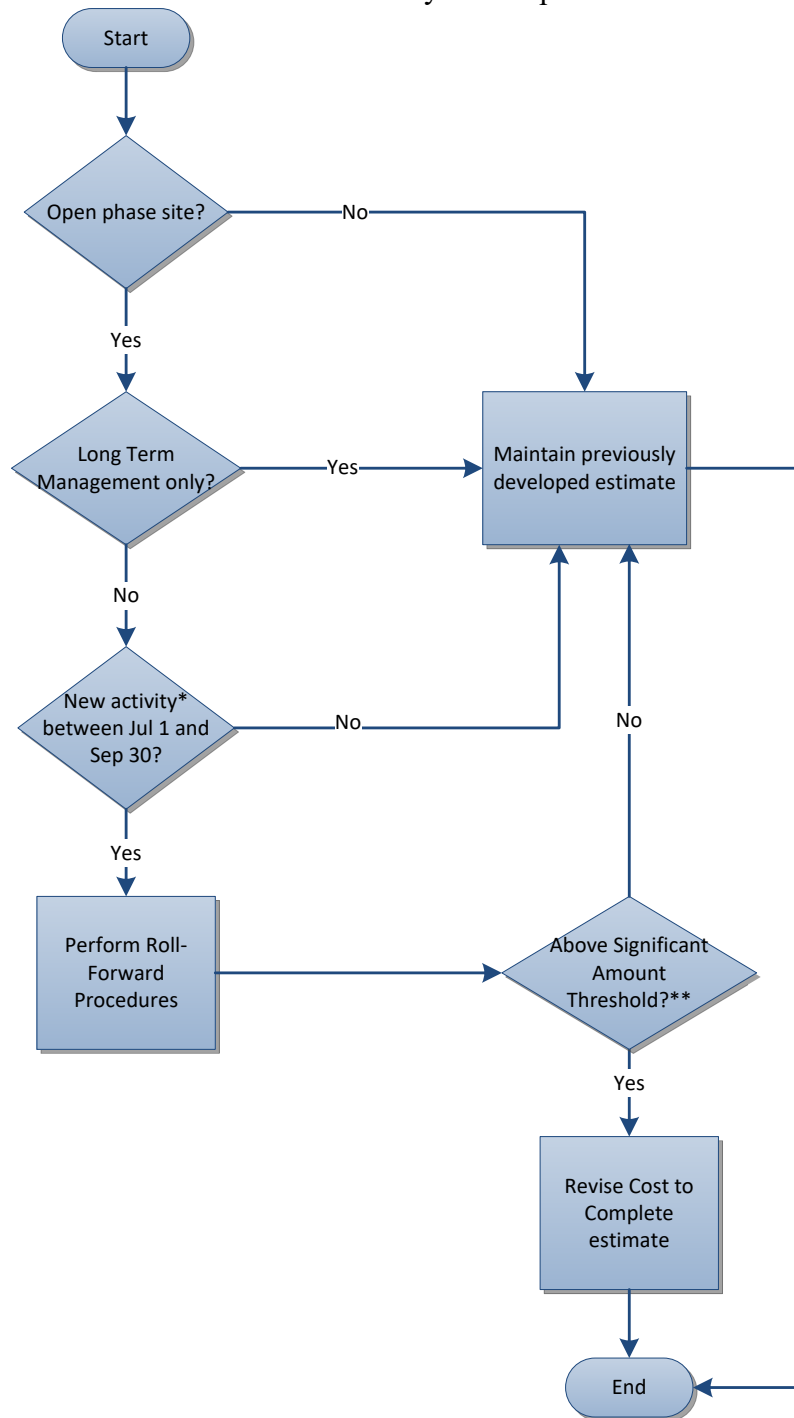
Start

Open phase site?

No

Yes

Long Term Management only?

Yes

Maintain previously developed estimate

No

New activity* between Jul 1 and Sep 30?

No

No

Yes

Perform Roll-Forward Procedures

Above Significant Amount Threshold?**

Yes

Revise Cost to Complete estimate

End